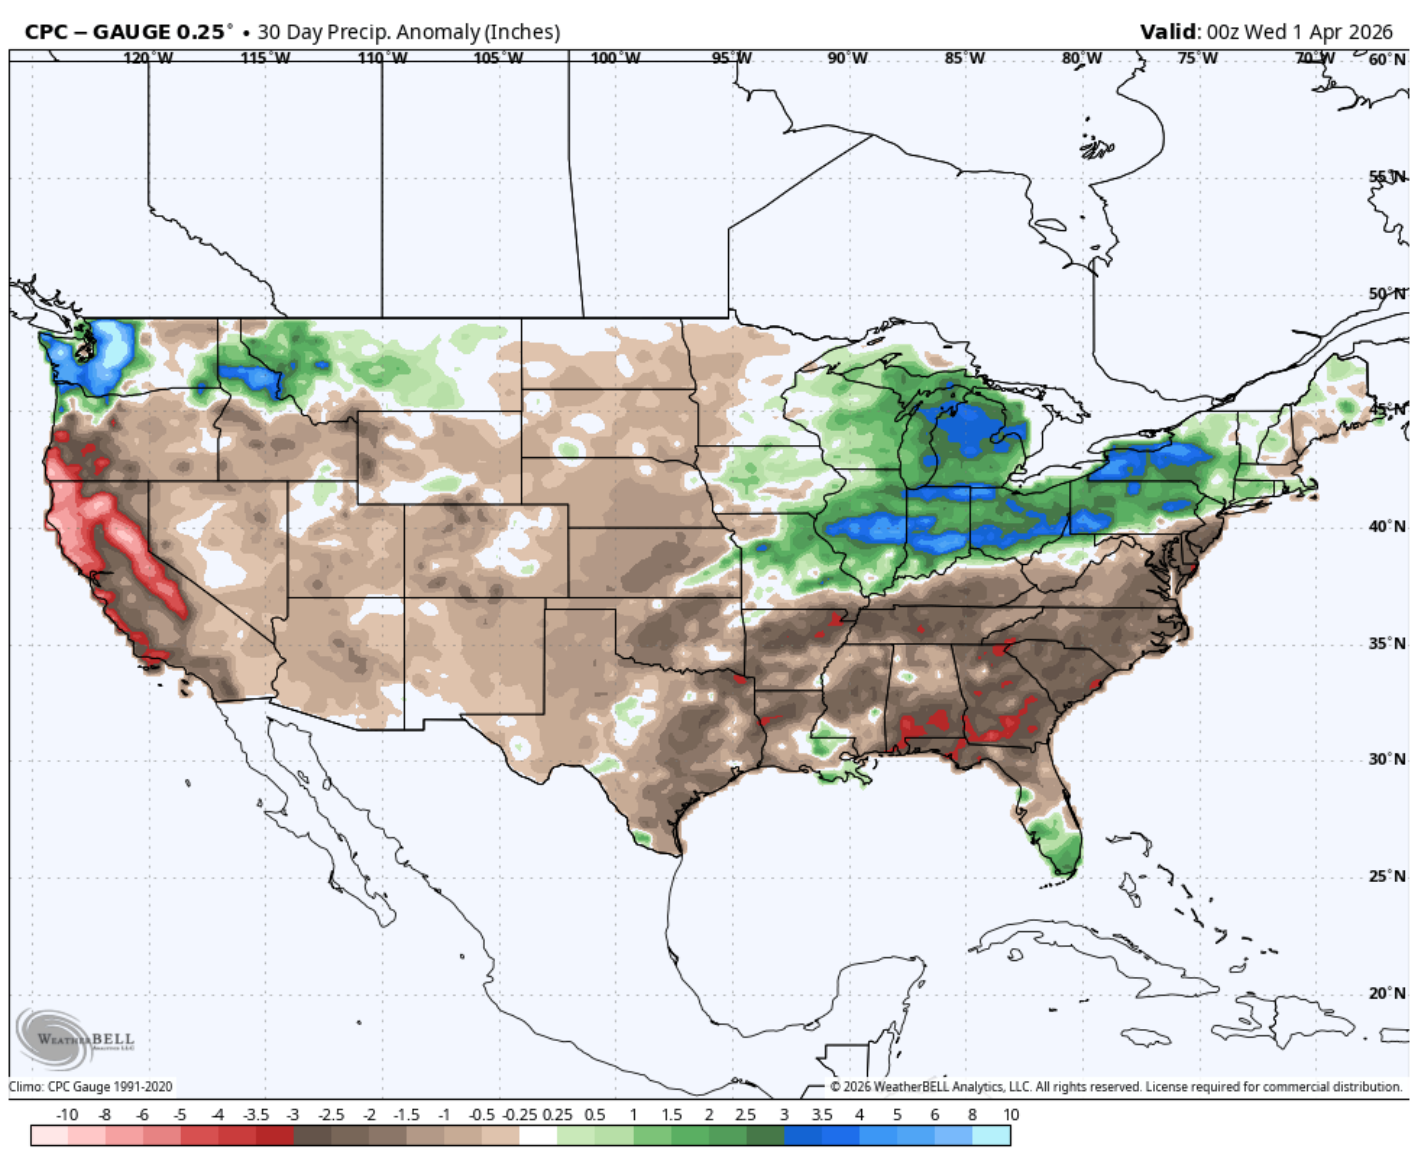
CPC – GAUGE 0.25° • 30 Day Precip. Anomaly (Inches)

Valid: 00z Wed 1 Apr 2026

120°W 115°W 110°W 105°W 100°W 95°W 90°W 85°W 80°W 75°W 70°W

60°N
55°N
50°N
45°N
40°N
35°N
30°N
25°N
20°N

WeatherBELL

Climo: CPC Gauge 1991-2020

© 2026 WeatherBELL Analytics, LLC. All rights reserved. License required for commercial distribution.

-10 -8 -6 -5 -4 -3.5 -3 -2.5 -2 -1.5 -1 -0.5 -0.25 0.25 0.5 1 1.5 2 2.5 3 3.5 4 5 6 8 10